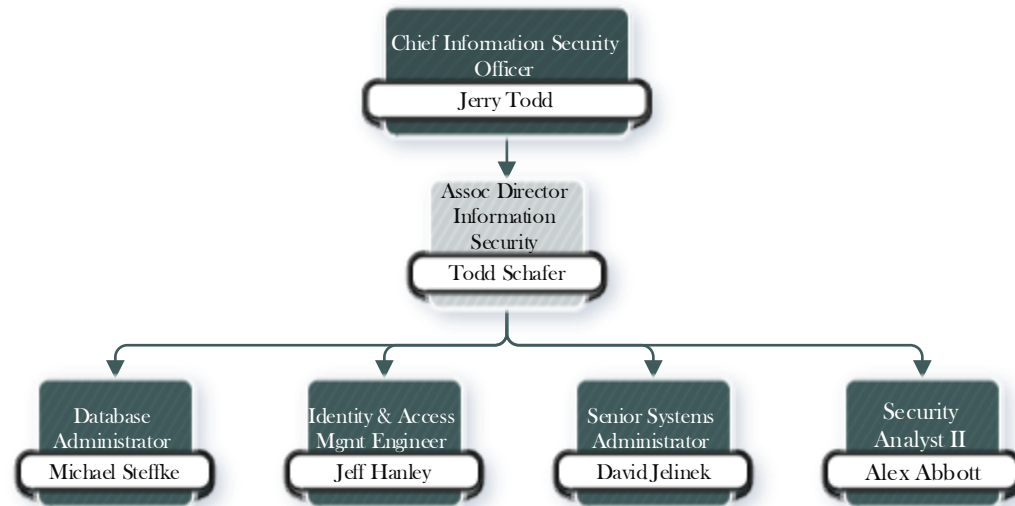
Chief Information Security Officer

Jerry Todd

Assoc Director Information Security

Todd Schafer

Database Administrator

Michael Steffke

Identity & Access Mgmt Engineer

Jeff Hanley

Senior Systems Administrator

David Jelinek

Security Analyst II

Alex Abbott